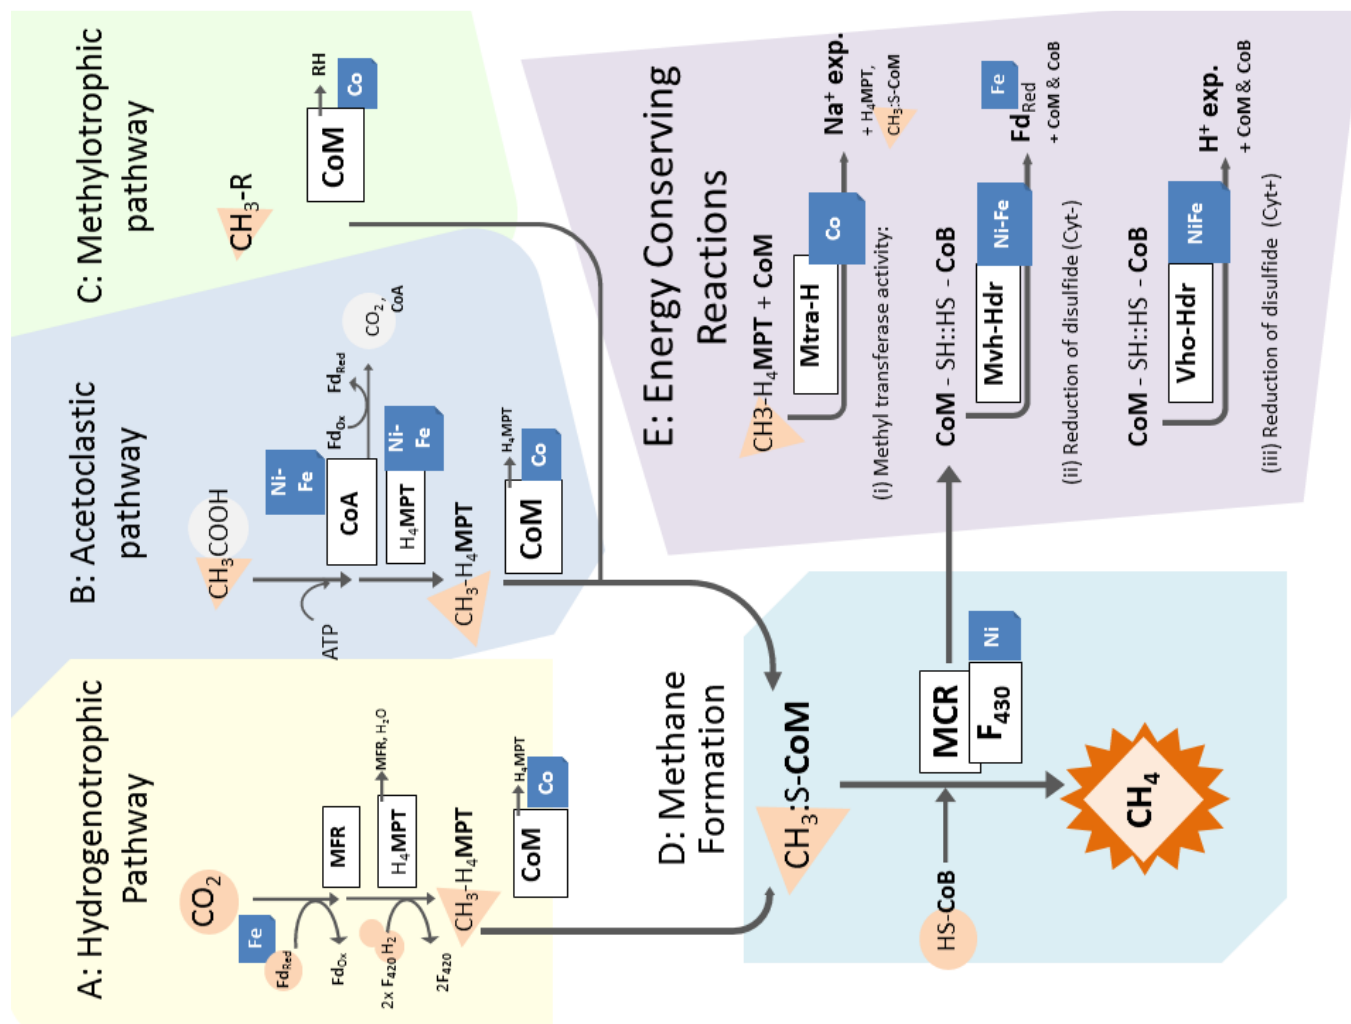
C: Methylotrophic pathway

$CH_3$-R

CoM

Co

RH

B: Acetoclastic pathway

$CH_3COOH$

ATP

Ni-Fe

CoA

$Fd_{Ox}$

$Fd_{Red}$

$CO_2$, CoA

Ni-Fe

$H_4MPT$

$CH_3$-$H_4MPT$

CoM

Co

$H_4MPT$

A: Hydrogenotrophic Pathway

$CO_2$

Fe

$Fd_{Red}$

$Fd_{Ox}$

MFR

$H_4MPT$

MFR, $H_2O$

2x $F_{420}H_2$

$2F_{420}$

$CH_3$-$H_4MPT$

CoM

Co

$H_4MPT$

D: Methane Formation

$CH_3$:S-CoM

MCR

$F_{430}$

Ni

HS-CoB

$CH_4$

E: Energy Conserving Reactions

CH3-$H_4$MPT + CoM

Mtra-H

Co

$Na^+$ exp.

+ $H_4MPT$, $CH_3$:S-CoM

(i) Methyl transferase activity:

CoM - SH::HS - CoB

Mvh-Hdr

Ni-Fe

Fe

$Fd_{Red}$

+ CoM & CoB

(ii) Reduction of disulfide (Cyt-)

CoM - SH::HS - CoB

Vho-Hdr

NiFe

$H^+$ exp.

+ CoM & CoB

(iii) Reduction of disulfide (Cyt+)